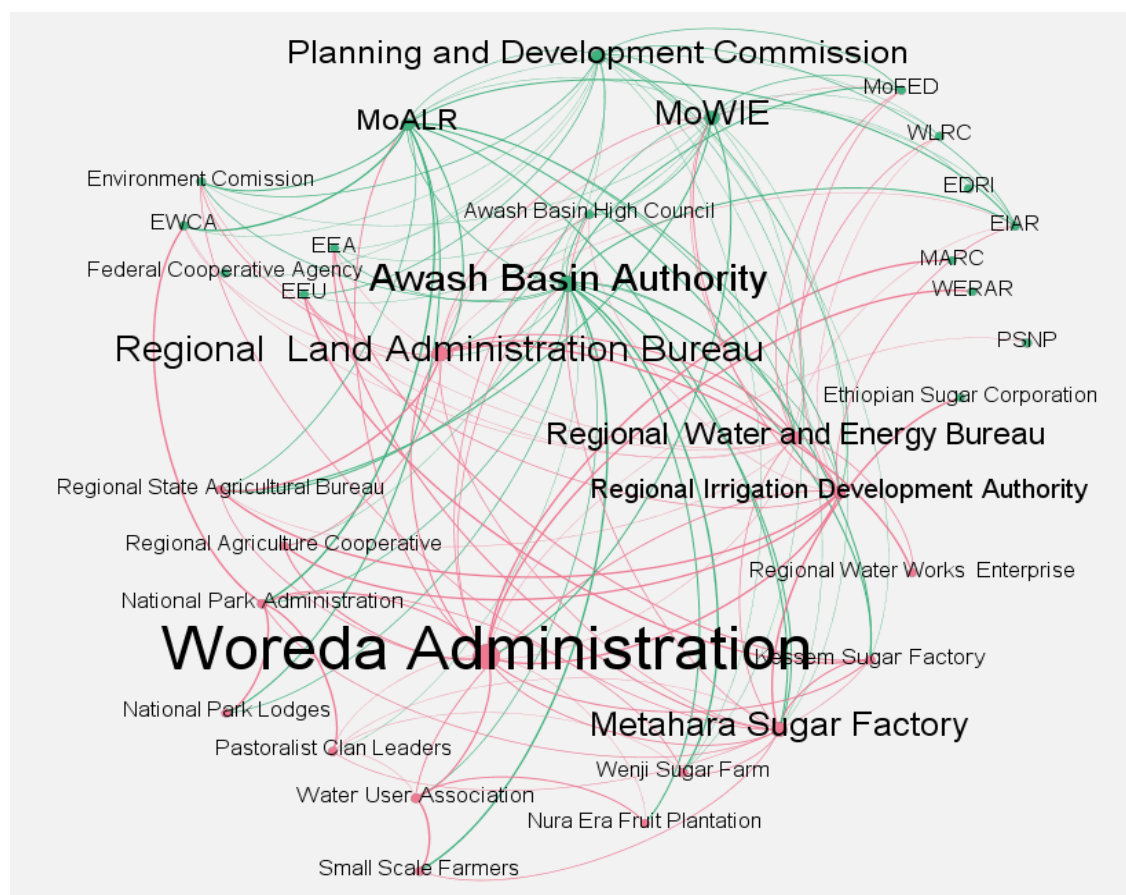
Planning and Development Commission
MoFED
MoALR
MoWIE
WLRC
Environment Comission
EDRI
EWCA
Awash Basin High Council
EIAR
EEA
MARC
Federal Cooperative Agency
Awash Basin Authority
WERAR
EEU
PSNP
Regional Land Administration Bureau
Ethiopian Sugar Corporation
Regional Water and Energy Bureau
Regional State Agricultural Bureau
Regional Irrigation Development Authority
Regional Agriculture Cooperative
Regional Water Works Enterprise
National Park Administration
Woreda Administration
Kessem Sugar Factory
National Park Lodges
Metahara Sugar Factory
Pastoralist Clan Leaders
Wenji Sugar Farm
Water User Association
Nura Era Fruit Plantation
Small Scale Farmers